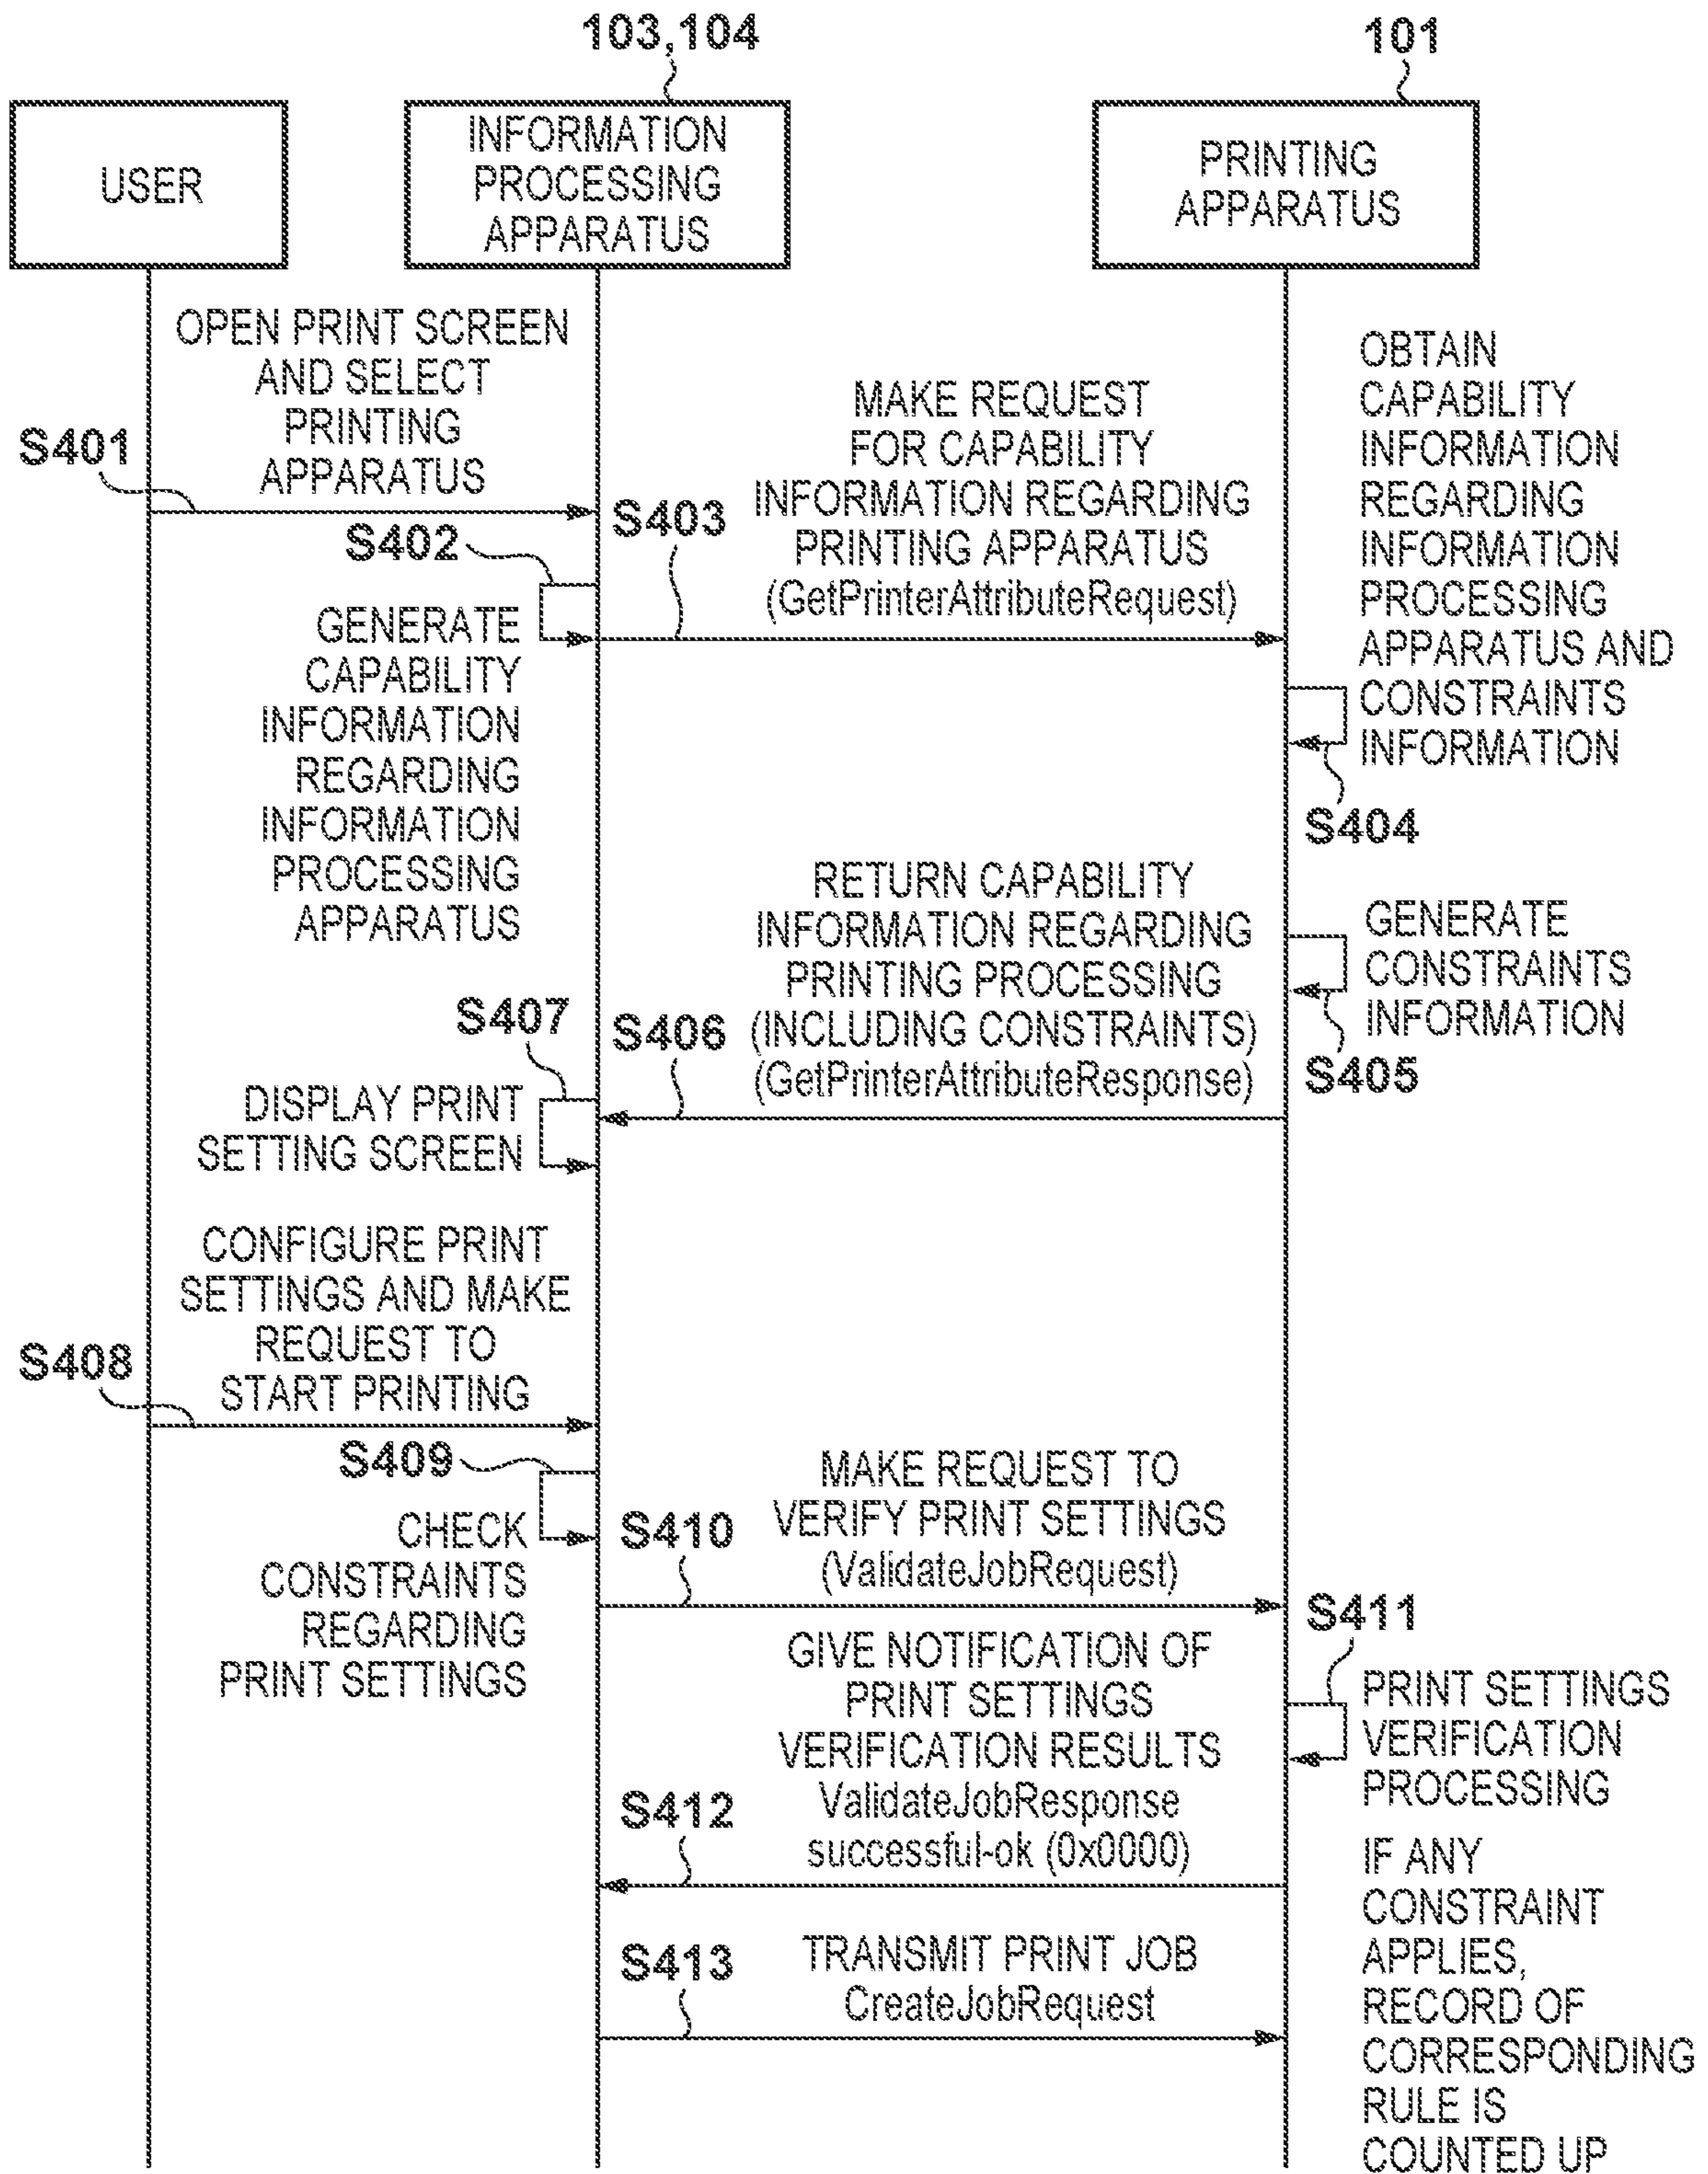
103,104

101

USER

INFORMATION PROCESSING APPARATUS

PRINTING APPARATUS

OPEN PRINT SCREEN AND SELECT PRINTING APPARATUS

S401

MAKE REQUEST FOR CAPABILITY INFORMATION REGARDING PRINTING APPARATUS (GetPrinterAttributeRequest)

OBTAIN CAPABILITY INFORMATION REGARDING INFORMATION PROCESSING APPARATUS AND CONSTRAINTS INFORMATION

S403

S402

GENERATE CAPABILITY INFORMATION REGARDING INFORMATION PROCESSING APPARATUS

S404

RETURN CAPABILITY INFORMATION REGARDING PRINTING PROCESSING (INCLUDING CONSTRAINTS) (GetPrinterAttributeResponse)

GENERATE CONSTRAINTS INFORMATION

S407

S406

S405

DISPLAY PRINT SETTING SCREEN

CONFIGURE PRINT SETTINGS AND MAKE REQUEST TO START PRINTING

S408

S409

MAKE REQUEST TO VERIFY PRINT SETTINGS (ValidateJobRequest)

CHECK CONSTRAINTS REGARDING PRINT SETTINGS

S410

S411

GIVE NOTIFICATION OF PRINT SETTINGS VERIFICATION RESULTS ValidateJobResponse successful-ok (0x0000)

PRINT SETTINGS VERIFICATION PROCESSING

S412

IF ANY CONSTRAINT APPLIES, RECORD OF CORRESPONDING RULE IS COUNTED UP

S413

TRANSMIT PRINT JOB CreateJobRequest